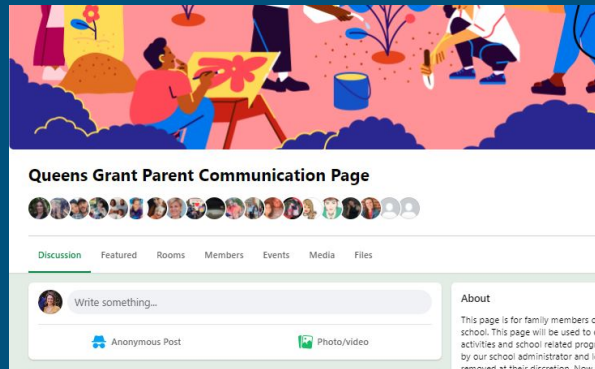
Queens Grant Parent Communication Page

Discussion Featured Rooms Members Events Media Files

Write something...

Anonymous Post Photo/video

About

This page is for family members o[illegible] school. This page will be used to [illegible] activities and school related prog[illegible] by our school administrator and l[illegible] removed at their discretion. Now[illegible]